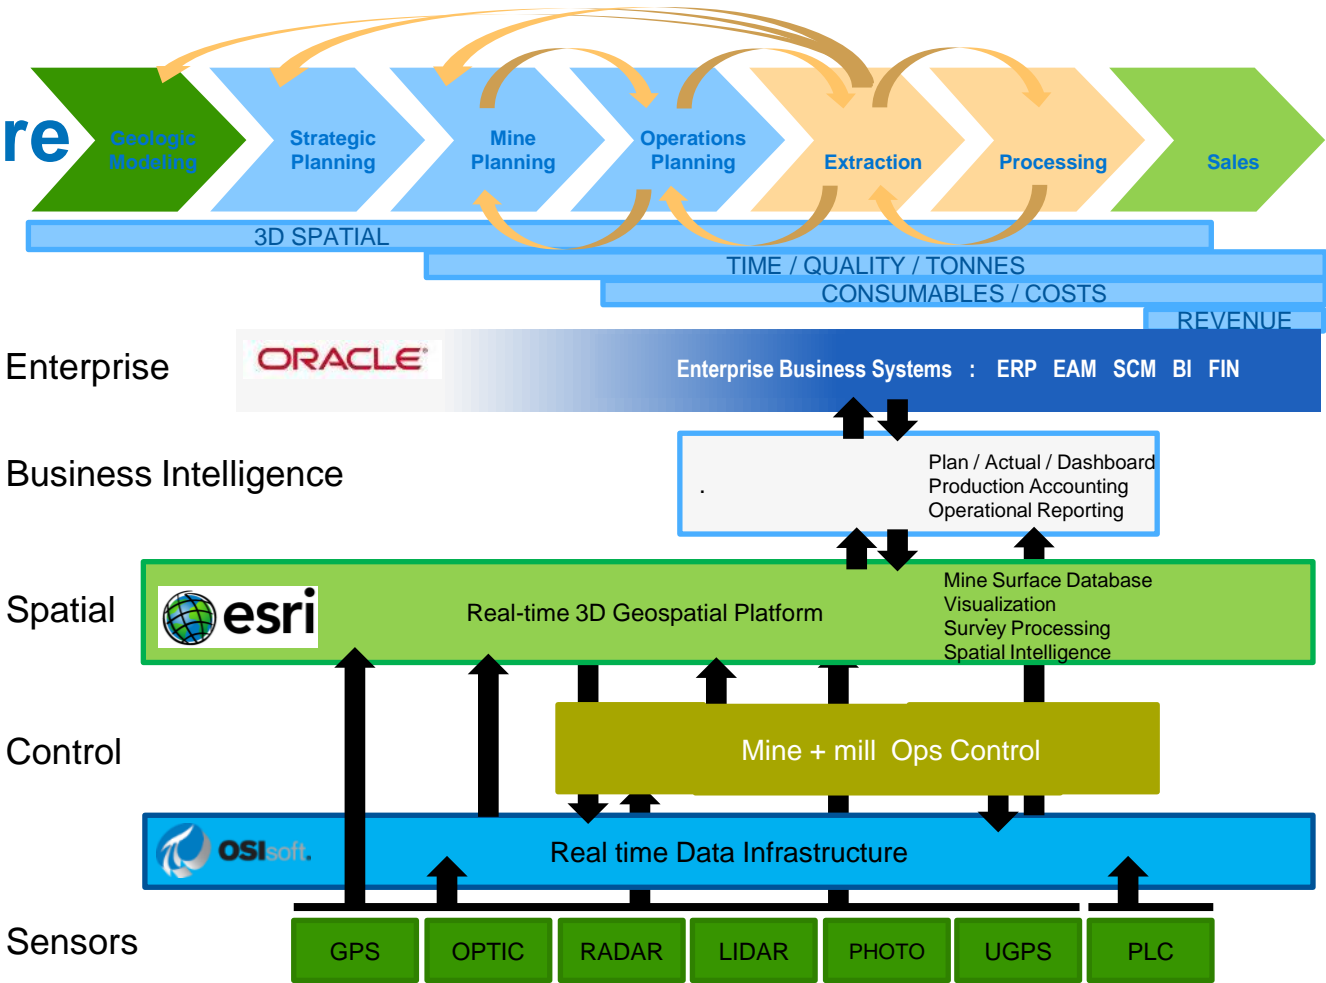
re

Geologic Modeling

Strategic Planning

Mine Planning

Operations Planning

Extraction

Processing

Sales

3D SPATIAL

TIME / QUALITY / TONNES

CONSUMABLES / COSTS

REVENUE

Enterprise

ORACLE

Enterprise Business Systems : ERP EAM SCM BI FIN

Business Intelligence

.

Plan / Actual / Dashboard
Production Accounting
Operational Reporting

Spatial

esri

Real-time 3D Geospatial Platform

Mine Surface Database
Visualization
Survey Processing
Spatial Intelligence

Control

Mine + mill Ops Control

OSIsoft.

Real time Data Infrastructure

Sensors

| GPS | OPTIC | RADAR | LIDAR | PHOTO | UGPS | PLC |
|---|---|---|---|---|---|---|